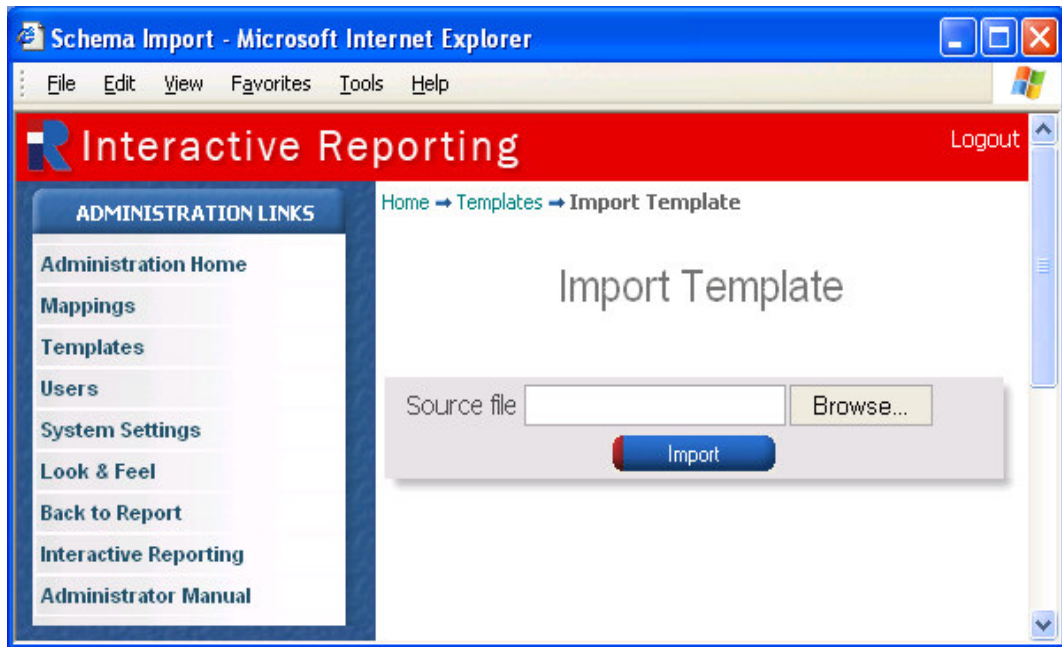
Schema Import - Microsoft Internet Explorer

File Edit View Favorites Tools Help

Interactive Reporting

Logout

ADMINISTRATION LINKS

Administration Home
Mappings
Templates
Users
System Settings
Look & Feel
Back to Report
Interactive Reporting
Administrator Manual

Home → Templates → Import Template

Import Template

Source file
Browse...
Import